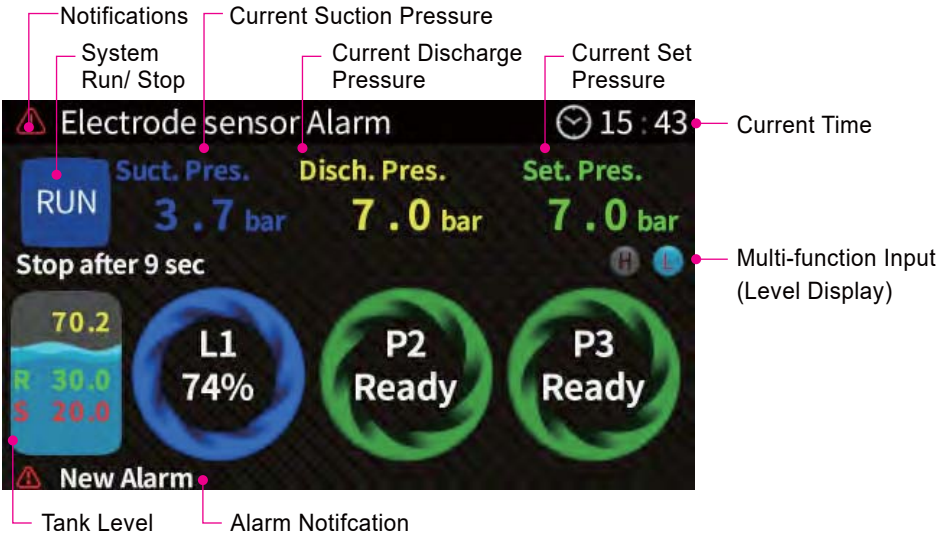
Notifications

Current Suction Pressure

System Run/ Stop

Current Discharge Pressure

Current Set Pressure

Electrode sensor Alarm

15 : 43

Current Time

RUN

Suct. Pres.

3 . 7 bar

Disch. Pres.

7 . 0 bar

Set. Pres.

7 . 0 bar

Stop after 9 sec

H L

Multi-function Input (Level Display)

70.2

R 30.0

S 20.0

L1 74%

P2 Ready

P3 Ready

New Alarm

Tank Level

Alarm Notifcation